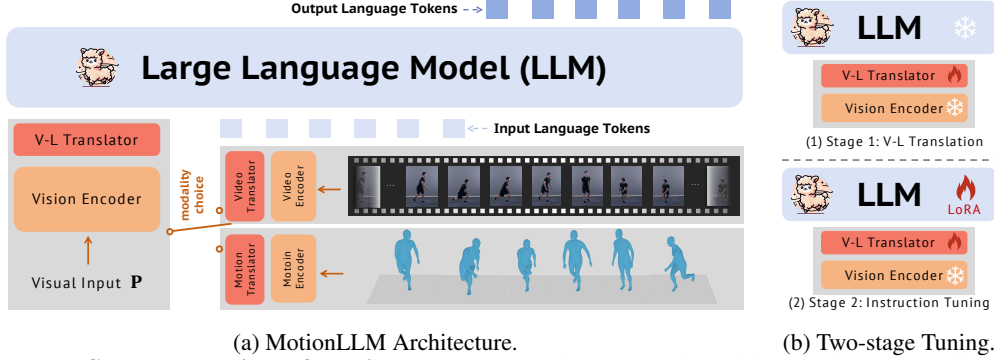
Output Language Tokens

Large Language Model (LLM)

V-L Translator

Vision Encoder

Visual Input $\mathbf{P}$

modality choice

Input Language Tokens

Video Translator

Video Encoder

...

Motion Translator

Motoin Encoder

LLM

V-L Translator

Vision Encoder

(1) Stage 1: V-L Translation

LLM

LoRA

V-L Translator

Vision Encoder

(2) Stage 2: Instruction Tuning

(a) MotionLLM Architecture.

(b) Two-stage Tuning.